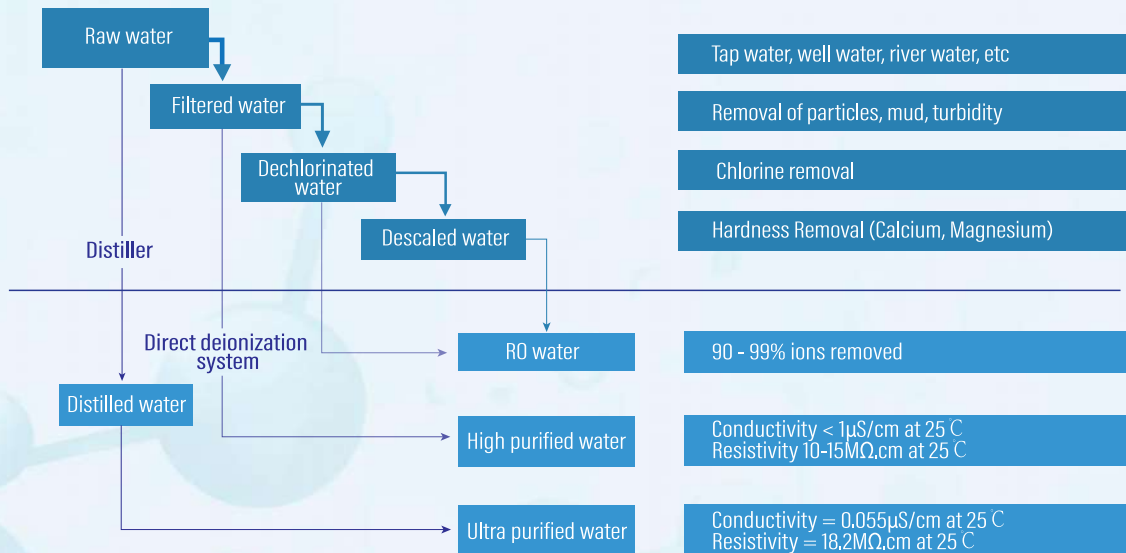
Raw water

Filtered water

Dechlorinated water

Descaled water

Distiller

Tap water, well water, river water, etc

Removal of particles, mud, turbidity

Chlorine removal

Hardness Removal (Calcium, Magnesium)

Direct deionization system

RO water

90 - 99% ions removed

Distilled water

High purified water

Conductivity < 1μS/cm at 25 ℃
Resistivity 10-15MΩ.cm at 25 ℃

Ultra purified water

Conductivity = 0.055μS/cm at 25 ℃
Resistivity = 18.2MΩ.cm at 25 ℃